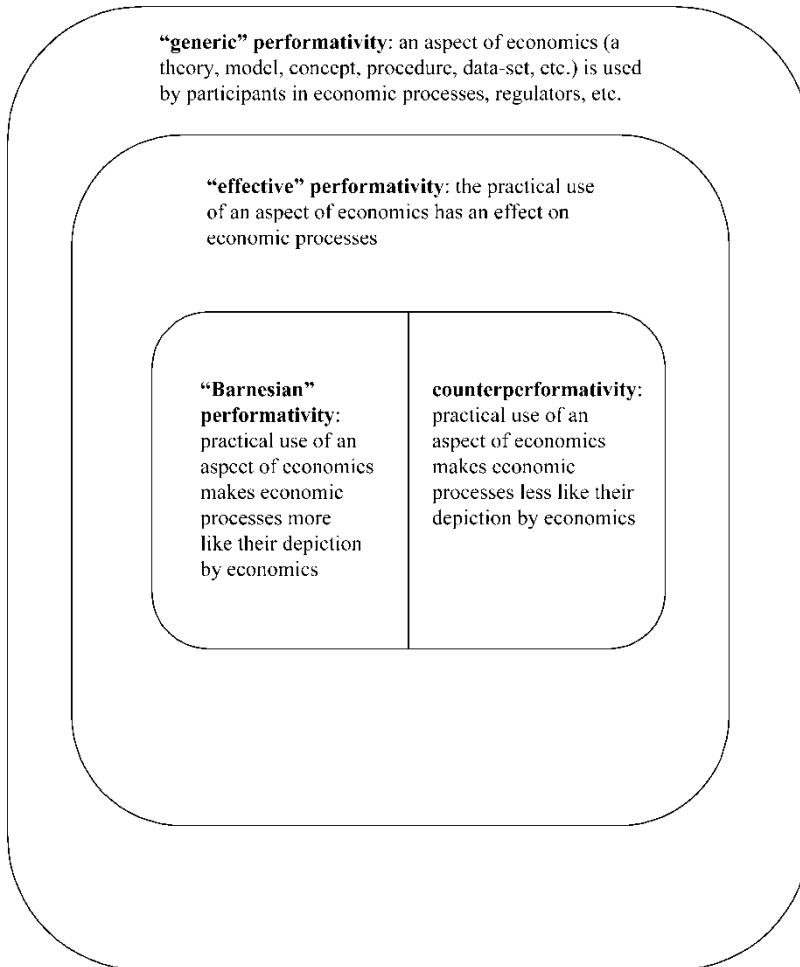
**"generic" performativity**: an aspect of economics (a theory, model, concept, procedure, data-set, etc.) is used by participants in economic processes, regulators, etc.

**"effective" performativity**: the practical use of an aspect of economics has an effect on economic processes

**"Barnesian" performativity**: practical use of an aspect of economics makes economic processes more like their depiction by economics

**counterperformativity**: practical use of an aspect of economics makes economic processes less like their depiction by economics